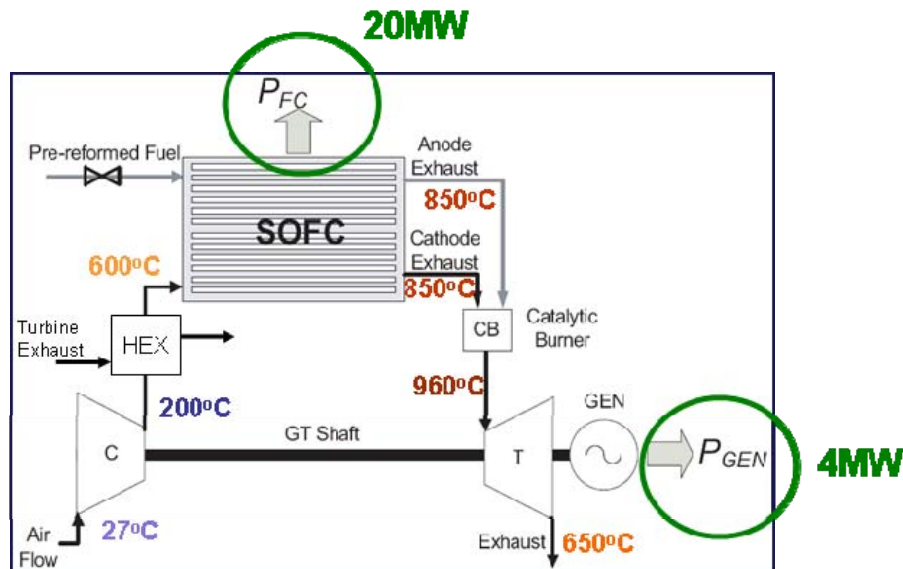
20MW

$P_{FC}$

Pre-reformed Fuel

Anode Exhaust

850°C

SOFC

Cathode Exhaust

850°C

600°C

Turbine Exhaust

HEX

CB

Catalytic Burner

960°C

200°C

GEN

GT Shaft

C

T

$P_{GEN}$

4MW

Air Flow

27°C

Exhaust

650°C